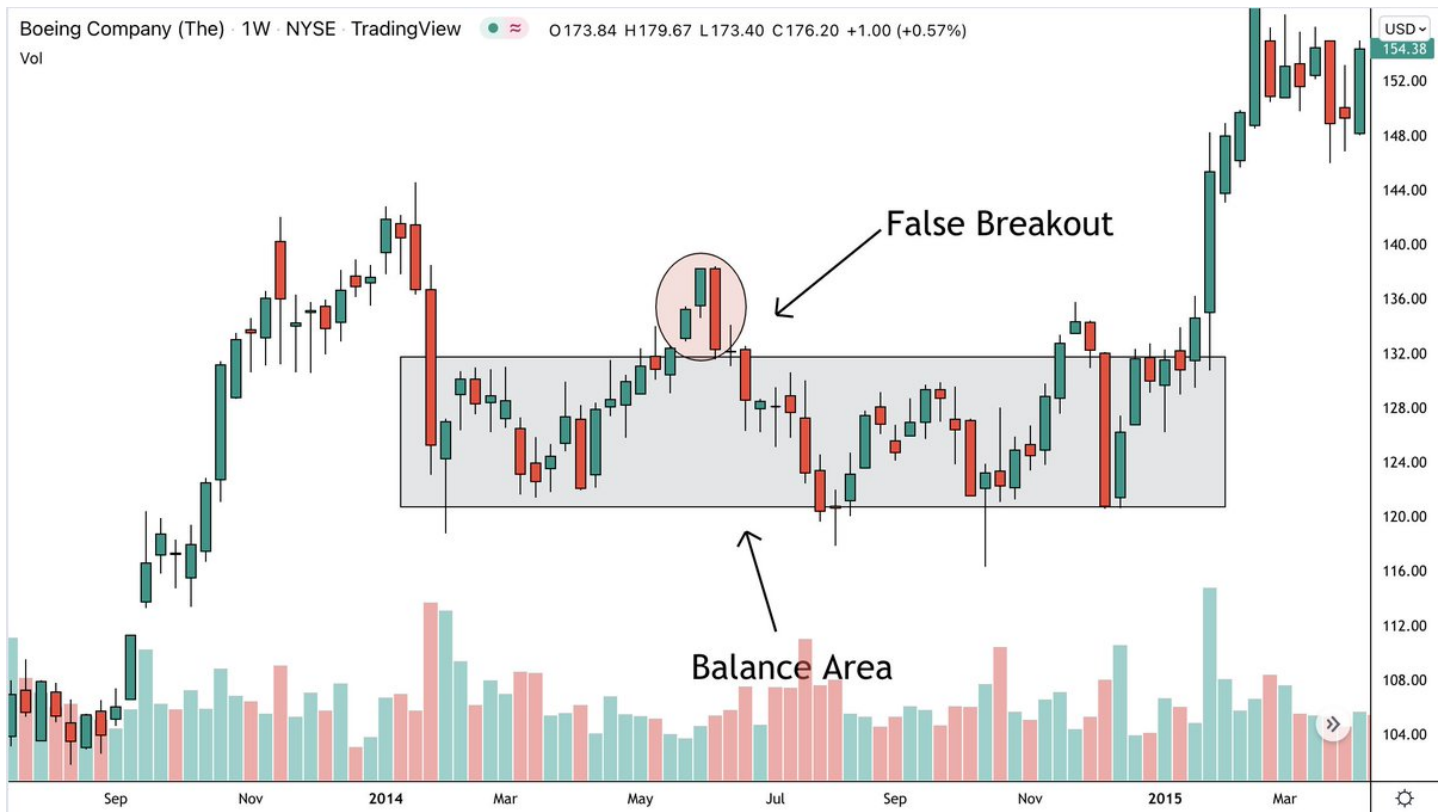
Boeing Company (The) · 1W · NYSE · TradingView O173.84 H179.67 L173.40 C176.20 +1.00 (+0.57%)
Vol

False Breakout

Balance Area

USD
154.38
152.00
148.00
144.00
140.00
136.00
132.00
128.00
124.00
120.00
116.00
112.00
108.00
104.00

Sep Nov 2014 Mar May Jul Sep Nov 2015 Mar